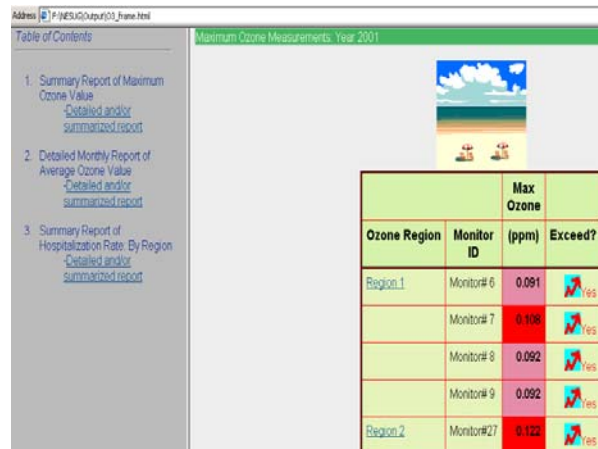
Address F:\NESUG\Output\O3_frame.html

Table of Contents

1. Summary Report of Maximum Ozone Value
-Detailed and/or summarized report

2. Detailed Monthly Report of Average Ozone Value
-Detailed and/or summarized report

3. Summary Report of Hospitalization Rate: By Region
-Detailed and/or summarized report

Maximum Ozone Measurements: Year 2001

| | | Max Ozone | |
|---|---|---|---|
| Ozone Region | Monitor ID | (ppm) | Exceed? |
| Region 1 | Monitor# 6 | 0.091 | Yes |
| | Monitor# 7 | 0.108 | Yes |
| | Monitor# 8 | 0.092 | Yes |
| | Monitor# 9 | 0.092 | Yes |
| Region 2 | Monitor#27 | 0.122 | Yes |